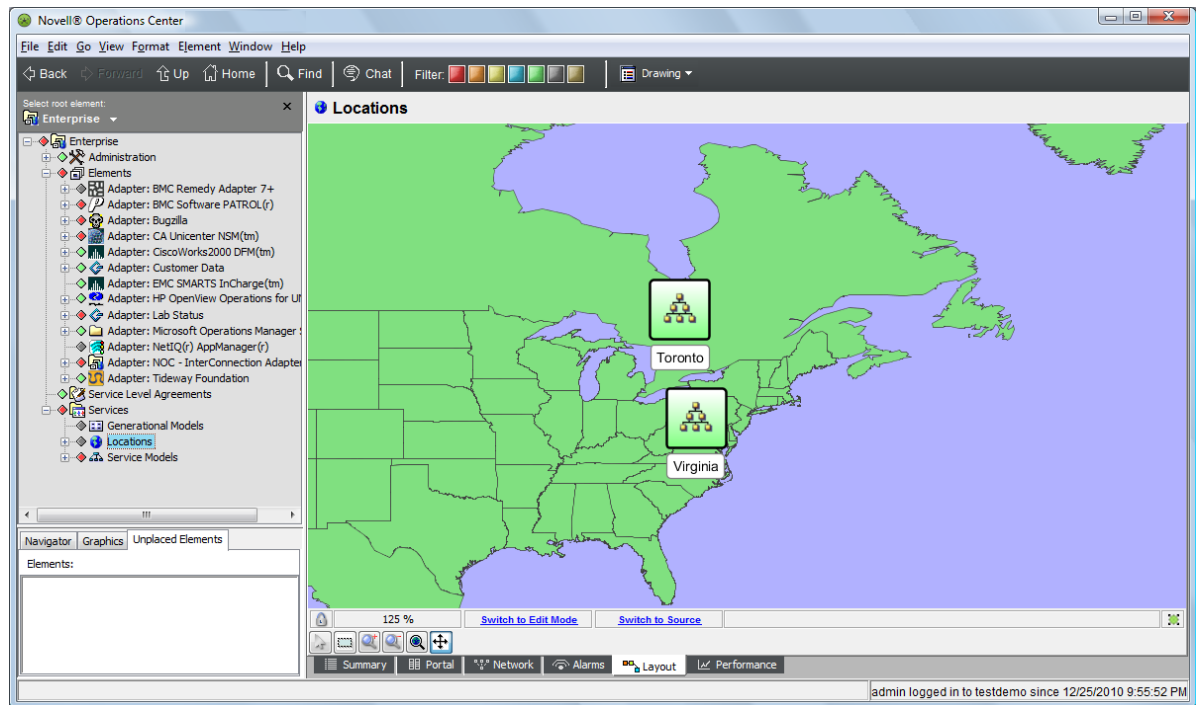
Novell® Operations Center

File Edit Go View Format Element Window Help

Back Forward Up Home Find Chat Filter: Drawing

Select root element:
Enterprise

Enterprise
Administration
Elements
Adapter: BMC Remedy Adapter 7+
Adapter: BMC Software PATROL(r)
Adapter: Bugzilla
Adapter: CA Unicenter NSM(tm)
Adapter: CiscoWorks2000 DFM(tm)
Adapter: Customer Data
Adapter: EMC SMARTS InCharge(tm)
Adapter: HP OpenView Operations for U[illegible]
Adapter: Lab Status
Adapter: Microsoft Operations Manager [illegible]
Adapter: NetIQ(r) AppManager(r)
Adapter: NOC - InterConnection Adapter
Adapter: Tideway Foundation
Service Level Agreements
Services
Generational Models
Locations
Service Models

Navigator Graphics Unplaced Elements

Elements:

Locations

Toronto

Virginia

125 % Switch to Edit Mode Switch to Source

Summary Portal Network Alarms Layout Performance

admin logged in to testdemo since 12/25/2010 9:55:52 PM